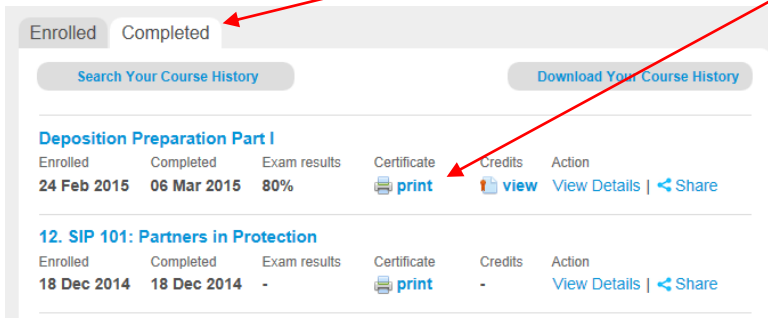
Enrolled Completed

Search Your Course History

Download Your Course History

Deposition Preparation Part I

| Enrolled | Completed | Exam results | Certificate | Credits | Action |
|---|---|---|---|---|---|
| 24 Feb 2015 | 06 Mar 2015 | 80% | print | view | View Details \| Share |

12. SIP 101: Partners in Protection

| Enrolled | Completed | Exam results | Certificate | Credits | Action |
|---|---|---|---|---|---|
| 18 Dec 2014 | 18 Dec 2014 | - | print | - | View Details \| Share |